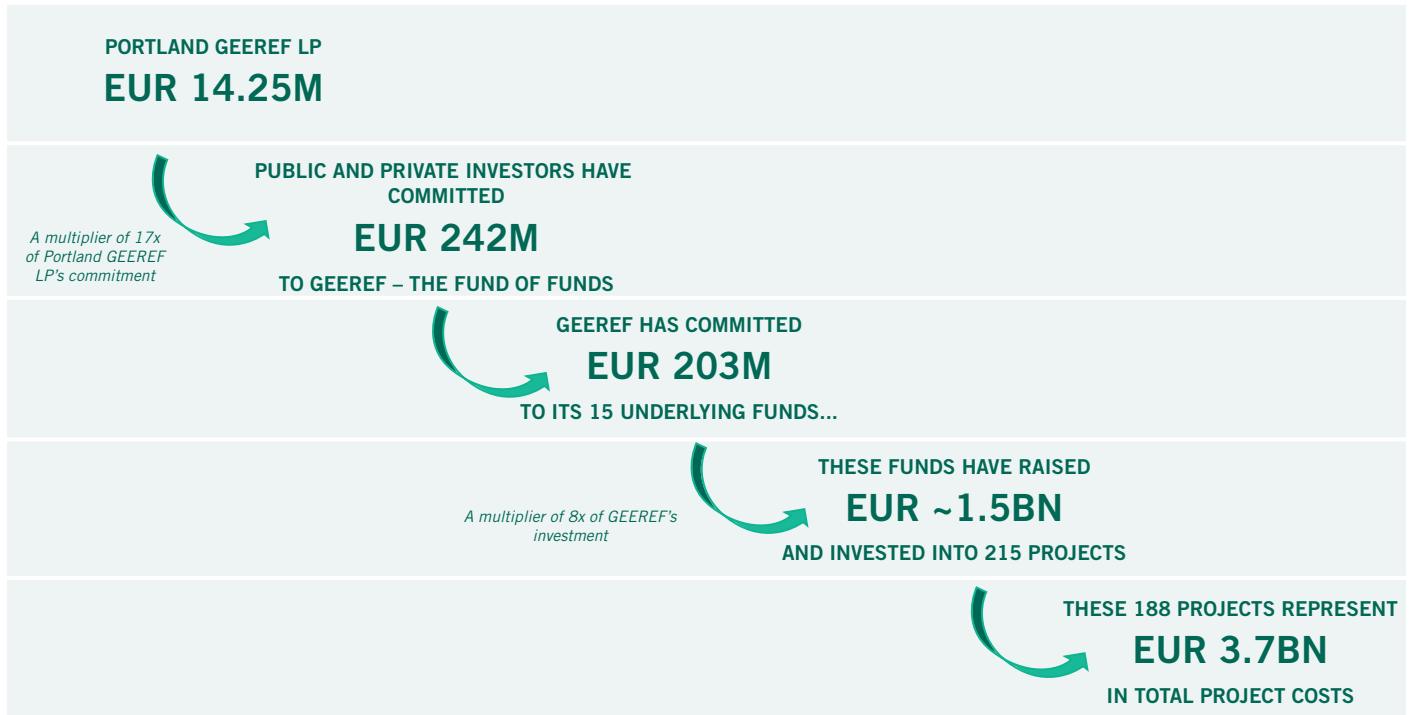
PORTLAND GEEREF LP
EUR 14.25M

A multiplier of 17x of Portland GEEREF LP's commitment

PUBLIC AND PRIVATE INVESTORS HAVE COMMITTED
EUR 242M
TO GEEREF – THE FUND OF FUNDS

GEEREF HAS COMMITTED
EUR 203M
TO ITS 15 UNDERLYING FUNDS...

A multiplier of 8x of GEEREF's investment

THESE FUNDS HAVE RAISED
EUR ~1.5BN
AND INVESTED INTO 215 PROJECTS

THESE 188 PROJECTS REPRESENT
EUR 3.7BN
IN TOTAL PROJECT COSTS